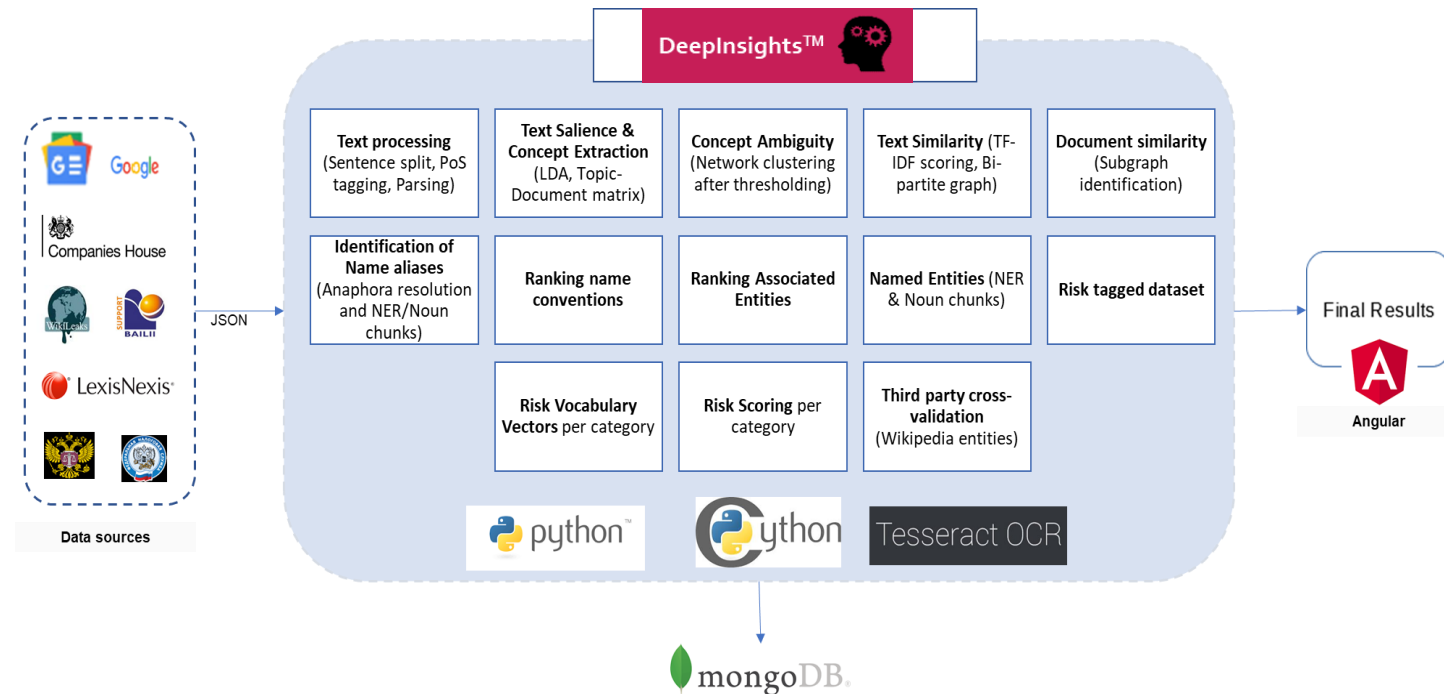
DeepInsights$^{TM}$

GE Google

Companies House

WikiLeaks SUPPORT BAILII

LexisNexis

Data sources

JSON

Text processing (Sentence split, PoS tagging, Parsing)

Text Salience & Concept Extraction (LDA, Topic-Document matrix)

Concept Ambiguity (Network clustering after thresholding)

Text Similarity (TF-IDF scoring, Bi-partite graph)

Document similarity (Subgraph identification)

Identification of Name aliases (Anaphora resolution and NER/Noun chunks)

Ranking name conventions

Ranking Associated Entities

Named Entities (NER & Noun chunks)

Risk tagged dataset

Risk Vocabulary Vectors per category

Risk Scoring per category

Third party cross-validation (Wikipedia entities)

python™

Cython

Tesseract OCR

Final Results

Angular

mongoDB.